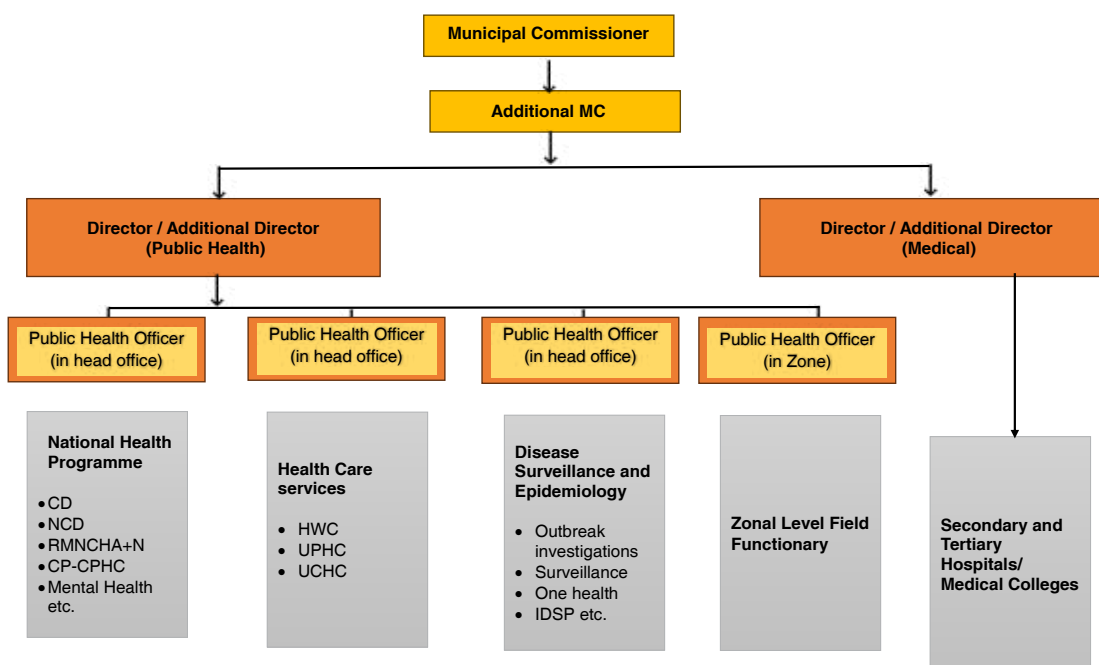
Municipal Commissioner

Additional MC

Director / Additional Director (Public Health)

Director / Additional Director (Medical)

Public Health Officer (in head office)

Public Health Officer (in head office)

Public Health Officer (in head office)

Public Health Officer (in Zone)

National Health Programme

- CD
- NCD
- RMNCHA+N
- CP-CPHC
- Mental Health etc.

Health Care services

- HWC
- UPHC
- UCHC

Disease Surveillance and Epidemiology

- Outbreak investigations
- Surveillance
- One health
- IDSP etc.

Zonal Level Field Functionary

Secondary and Tertiary Hospitals/ Medical Colleges